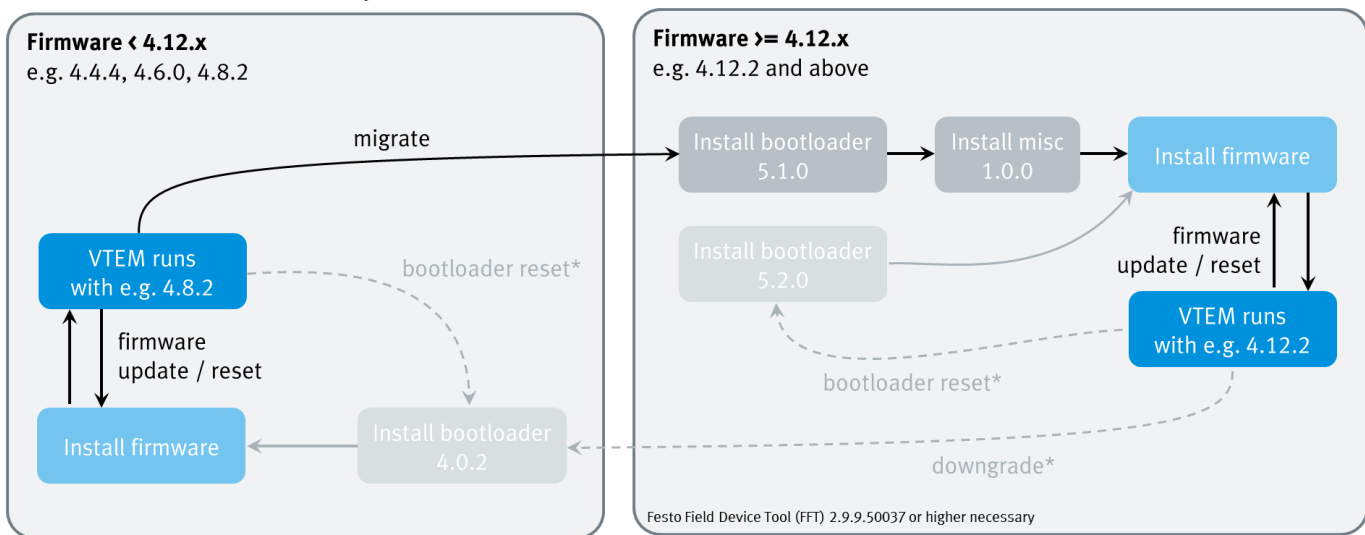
**Firmware < 4.12.x**
e.g. 4.4.4, 4.6.0, 4.8.2

migrate

VTEM runs with e.g. 4.8.2

bootloader reset*

firmware update / reset

Install firmware

Install bootloader 4.0.2

**Firmware >= 4.12.x**
e.g. 4.12.2 and above

Install bootloader 5.1.0

Install misc 1.0.0

Install firmware

Install bootloader 5.2.0

firmware update / reset

VTEM runs with e.g. 4.12.2

bootloader reset*

downgrade*

Festo Field Device Tool (FFT) 2.9.9.50037 or higher necessary